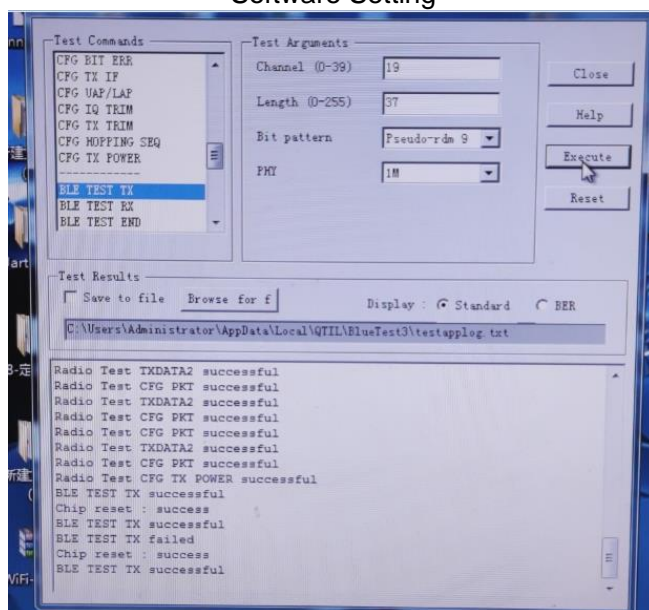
Software Setting

Test Commands
CFG BIT ERR
CFG TX IF
CFG UAP/LAP
CFG IQ TRIM
CFG TX TRIM
CFG HOPPING SEQ
CFG TX POWER
------------
BLE TEST TX
BLE TEST RX
BLE TEST END

Test Arguments
Channel (0-39) 19
Length (0-255) 37
Bit pattern Pseudo-rdm 9
PHY 1M

Close
Help
Execute
Reset

Test Results
Save to file Browse for f
Display : Standard BER
C:\Users\Administrator\AppData\Local\QTIL\BlueTest3\testapplog.txt

Radio Test TXDATA2 successful
Radio Test CFG PKT successful
Radio Test TXDATA2 successful
Radio Test CFG PKT successful
Radio Test CFG PKT successful
Radio Test TXDATA2 successful
Radio Test CFG PKT successful
Radio Test CFG TX POWER successful
BLE TEST TX successful
Chip reset : success
BLE TEST TX successful
BLE TEST TX failed
Chip reset : success
BLE TEST TX successful